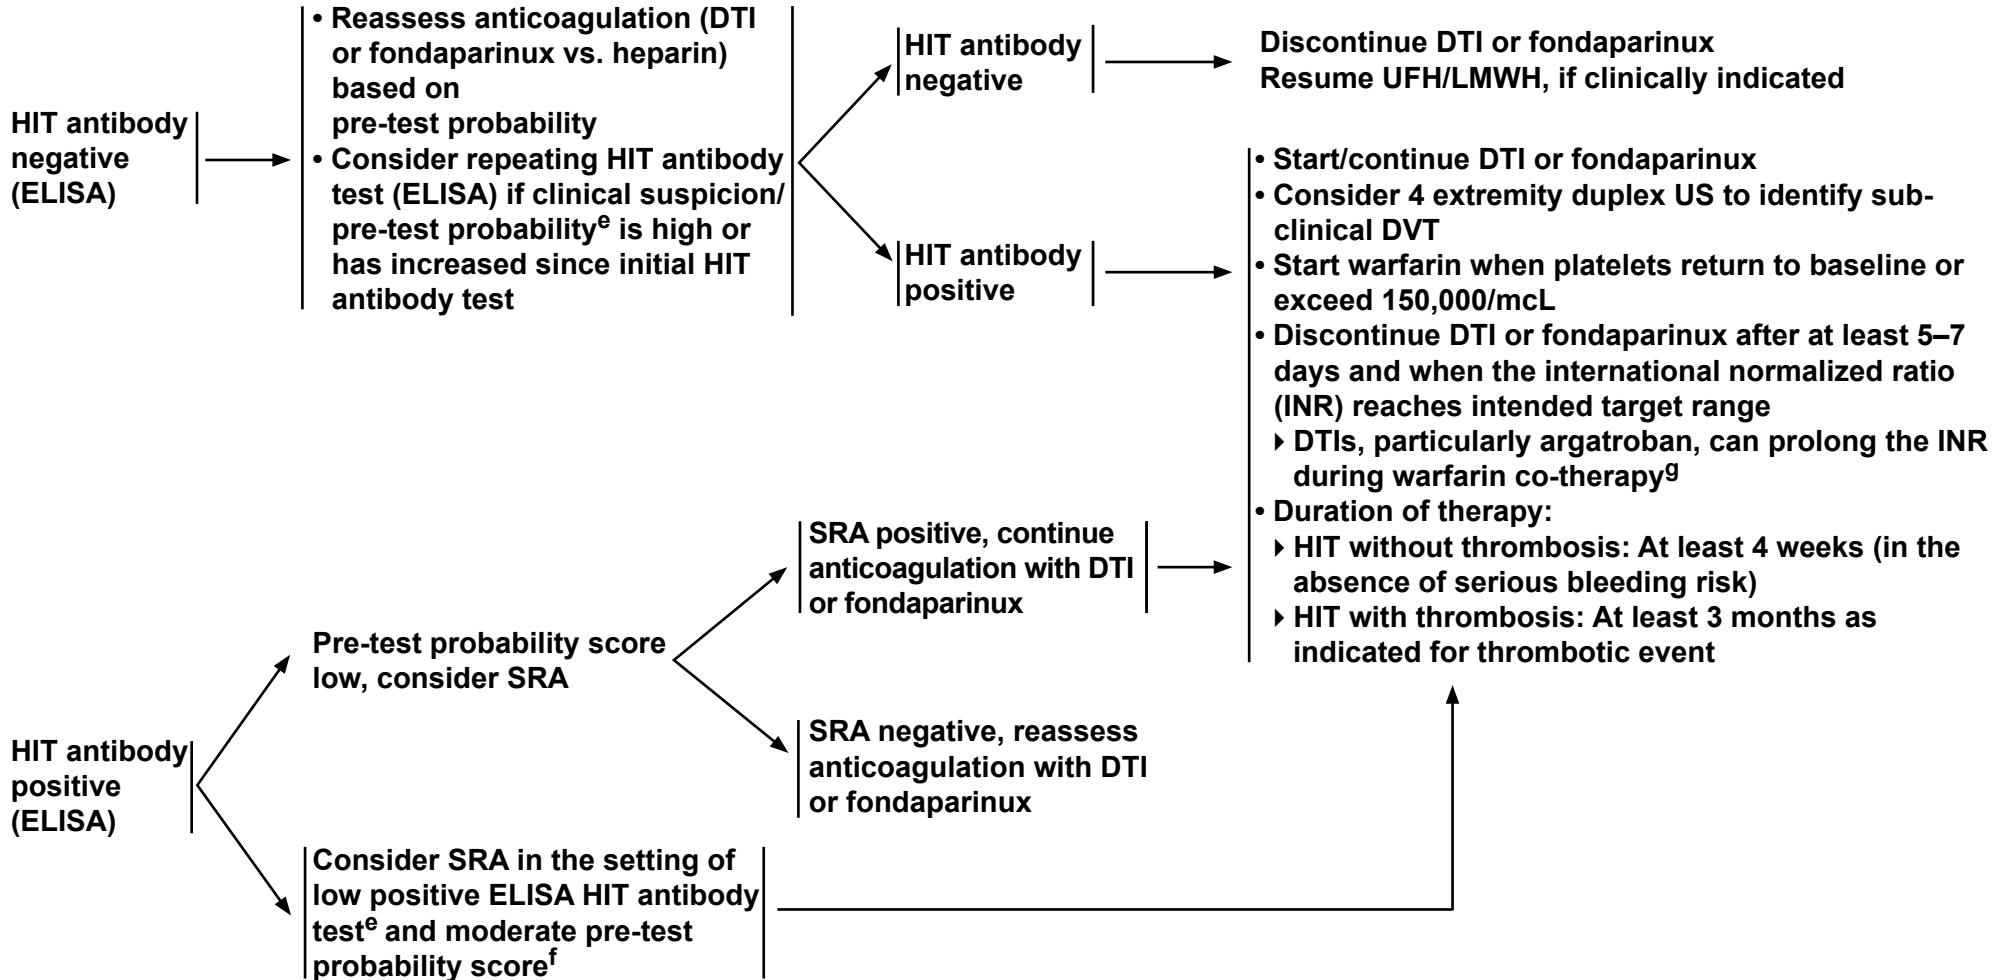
HIT antibody negative (ELISA)

• Reassess anticoagulation (DTI or fondaparinux vs. heparin) based on pre-test probability
• Consider repeating HIT antibody test (ELISA) if clinical suspicion/ pre-test probability$^{e}$ is high or has increased since initial HIT antibody test

HIT antibody negative

Discontinue DTI or fondaparinux
Resume UFH/LMWH, if clinically indicated

HIT antibody positive

• Start/continue DTI or fondaparinux
• Consider 4 extremity duplex US to identify subclinical DVT
• Start warfarin when platelets return to baseline or exceed 150,000/mcL
• Discontinue DTI or fondaparinux after at least 5–7 days and when the international normalized ratio (INR) reaches intended target range
‣ DTIs, particularly argatroban, can prolong the INR during warfarin co-therapy$^{g}$
• Duration of therapy:
‣ HIT without thrombosis: At least 4 weeks (in the absence of serious bleeding risk)
‣ HIT with thrombosis: At least 3 months as indicated for thrombotic event

HIT antibody positive (ELISA)

Pre-test probability score low, consider SRA

SRA positive, continue anticoagulation with DTI or fondaparinux

SRA negative, reassess anticoagulation with DTI or fondaparinux

Consider SRA in the setting of low positive ELISA HIT antibody test$^{e}$ and moderate pre-test probability score$^{f}$